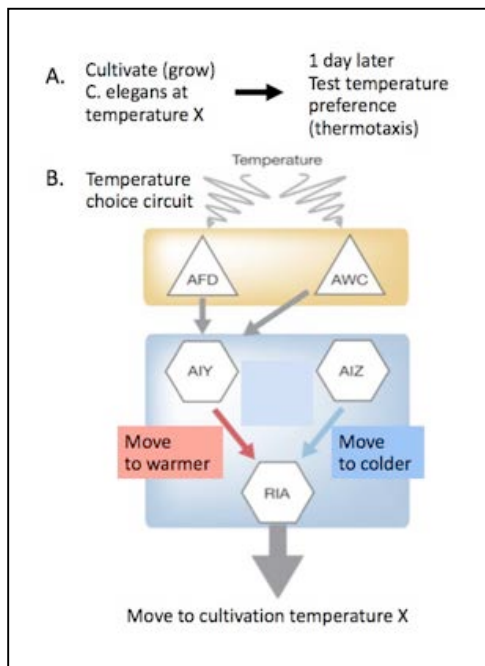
A. Cultivate (grow) C. elegans at temperature X

1 day later Test temperature preference (thermotaxis)

B. Temperature choice circuit

Temperature

AFD

AWC

AIY

AIZ

Move to warmer

Move to colder

RIA

Move to cultivation temperature X